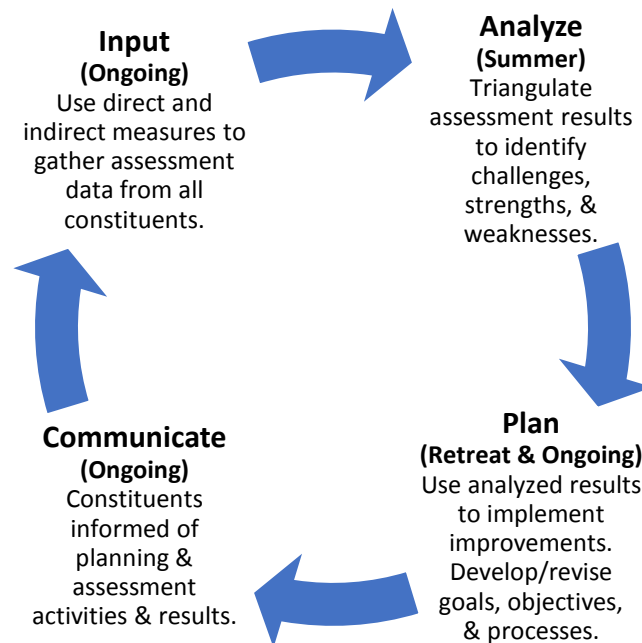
**Input**
**(Ongoing)**
Use direct and indirect measures to gather assessment data from all constituents.

**Analyze**
**(Summer)**
Triangulate assessment results to identify challenges, strengths, & weaknesses.

**Plan**
**(Retreat & Ongoing)**
Use analyzed results to implement improvements. Develop/revise goals, objectives, & processes.

**Communicate**
**(Ongoing)**
Constituents informed of planning & assessment activities & results.